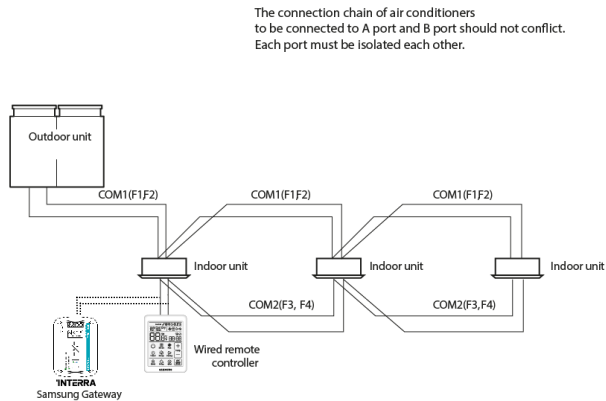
The connection chain of air conditioners to be connected to A port and B port should not conflict. Each port must be isolated each other.

Outdoor unit

COM1(F1,F2)

COM1(F1,F2)

COM1(F1,F2)

Indoor unit

Indoor unit

Indoor unit

COM2(F3, F4)

COM2(F3,F4)

Wired remote controller

INTERRA
Samsung Gateway